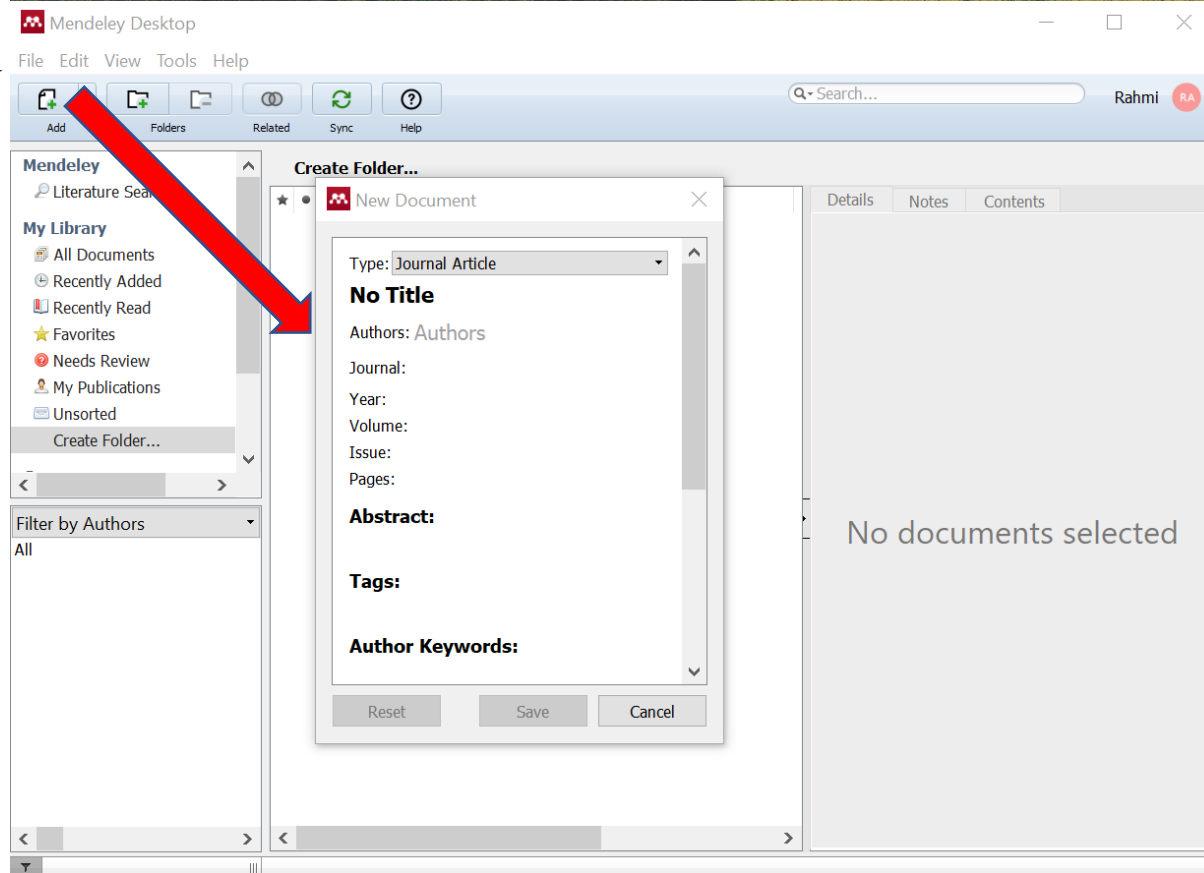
Mendeley Desktop

File Edit View Tools Help

Add Folders Related Sync Help

Search...

Rahmi RA

Mendeley
Literature Sea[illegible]

My Library
All Documents
Recently Added
Recently Read
Favorites
Needs Review
My Publications
Unsorted
Create Folder...

Filter by Authors
All

Create Folder...

New Document

Type: Journal Article

No Title

Authors: Authors

Journal:

Year:

Volume:

Issue:

Pages:

Abstract:

Tags:

Author Keywords:

Reset Save Cancel

Details Notes Contents

No documents selected